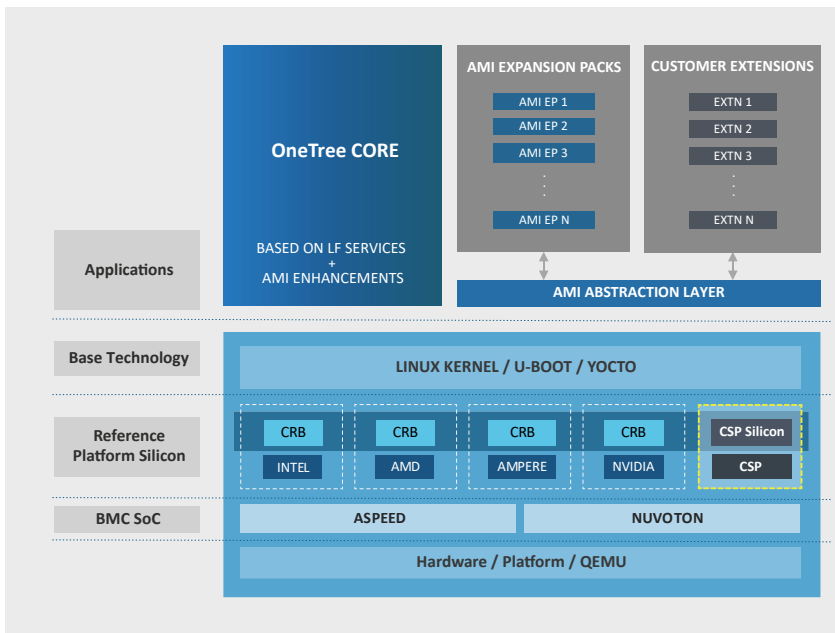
OneTree CORE

BASED ON LF SERVICES
+
AMI ENHANCEMENTS

AMI EXPANSION PACKS
AMI EP 1
AMI EP 2
AMI EP 3
AMI EP N

CUSTOMER EXTENSIONS
EXTN 1
EXTN 2
EXTN 3
EXTN N

AMI ABSTRACTION LAYER

Applications

Base Technology

LINUX KERNEL / U-BOOT / YOCTO

Reference Platform Silicon

CRB
INTEL
CRB
AMD
CRB
AMPERE
CRB
NVIDIA
CSP Silicon
CSP

BMC SoC

ASPEED
NUVOTON

Hardware / Platform / QEMU